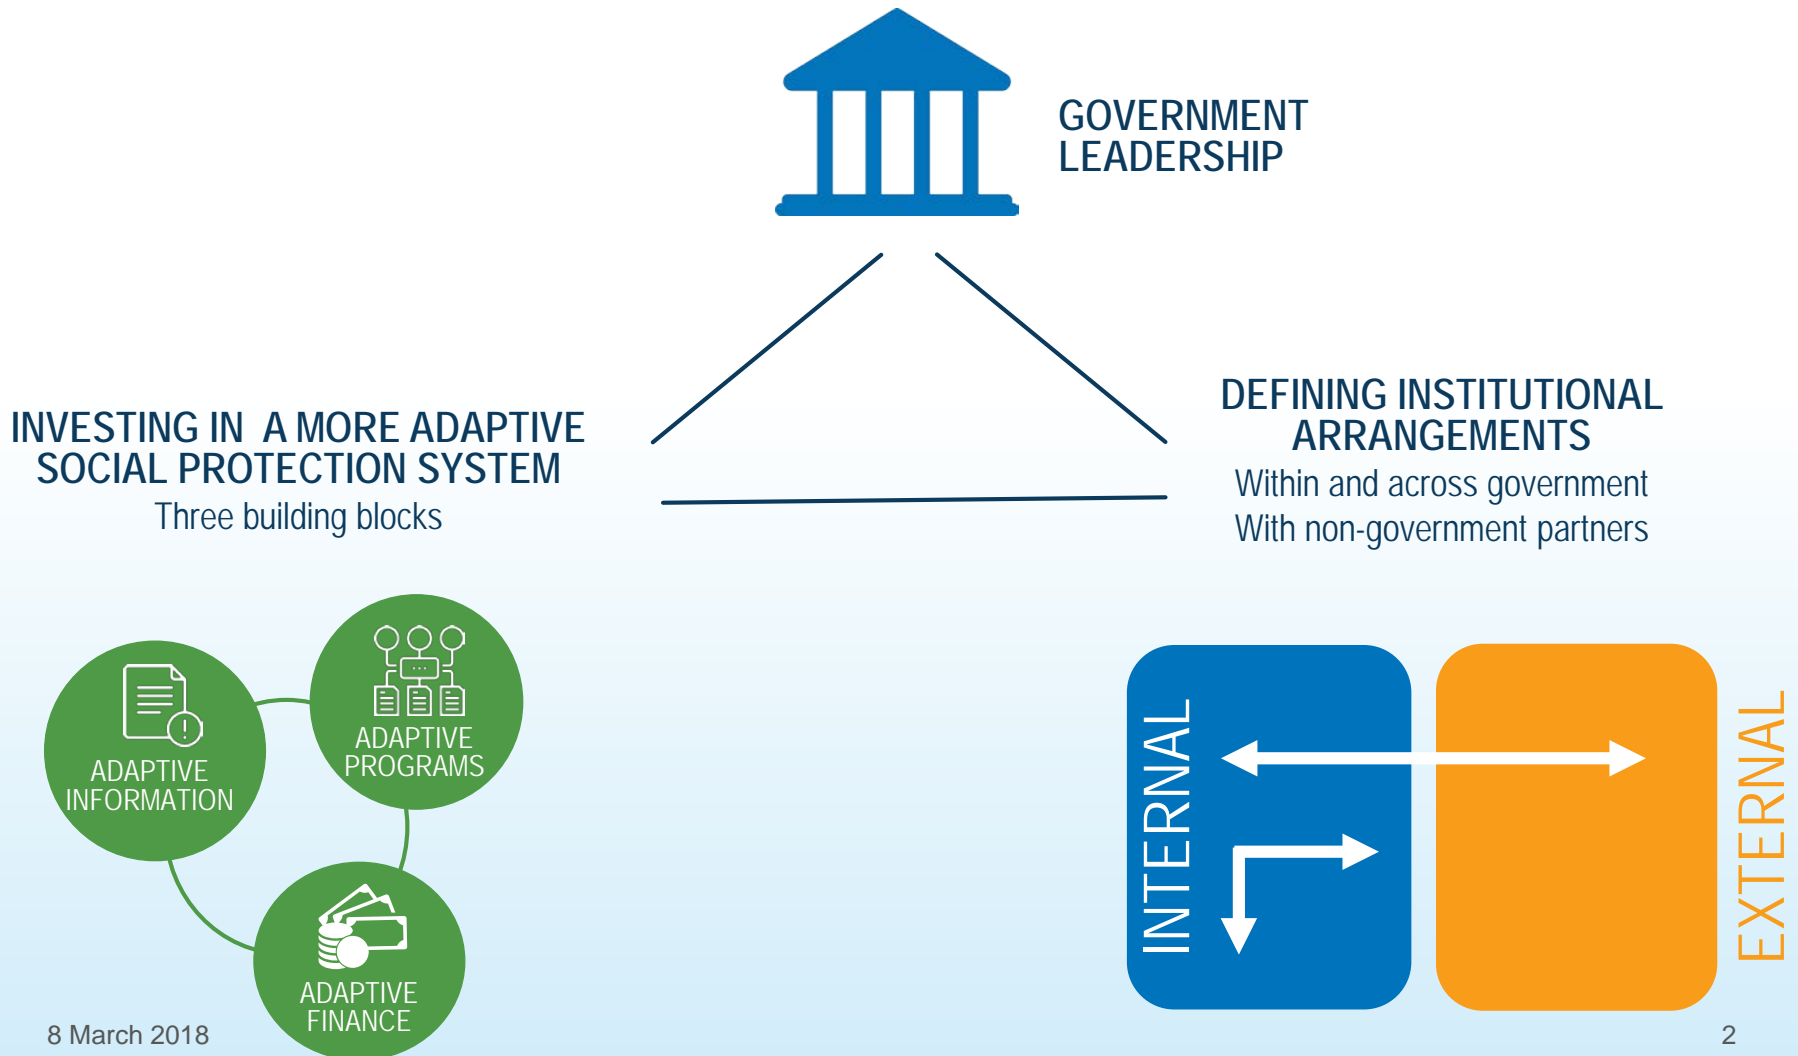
GOVERNMENT LEADERSHIP

INVESTING IN A MORE ADAPTIVE SOCIAL PROTECTION SYSTEM
Three building blocks

DEFINING INSTITUTIONAL ARRANGEMENTS
Within and across government
With non-government partners

ADAPTIVE INFORMATION

ADAPTIVE PROGRAMS

ADAPTIVE FINANCE

INTERNAL

EXTERNAL

8 March 2018

2